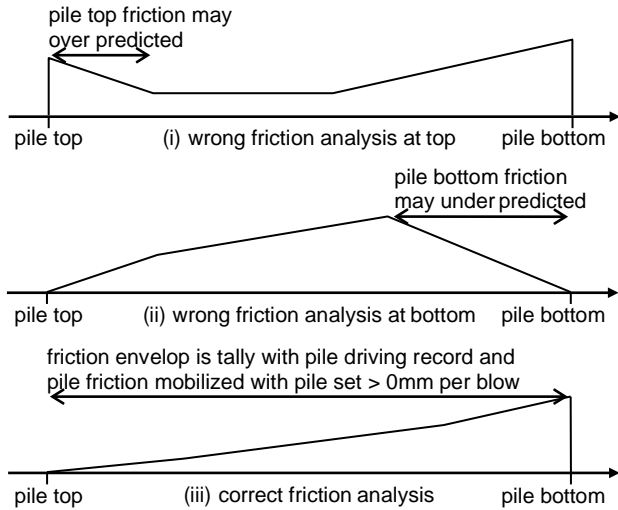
pile top friction may over predicted

pile top (i) wrong friction analysis at top pile bottom

pile bottom friction may under predicted

pile top (ii) wrong friction analysis at bottom pile bottom

friction envelop is tally with pile driving record and pile friction mobilized with pile set > 0mm per blow

pile top (iii) correct friction analysis pile bottom